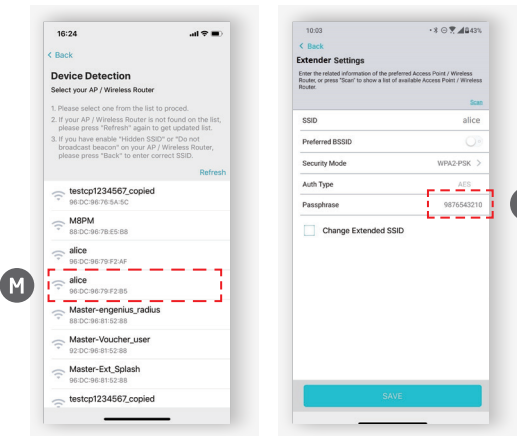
16:24

< Back

Device Detection

Select your AP / Wireless Router

1. Please select one from the list to proced.
2. If your AP / Wireless Router is not found on the list, please press "Refresh" again to get updated list.
3. If you have enable "Hidden SSID" or "Do not broadcast beacon" on your AP / Wireless Router, please press "Back" to enter correct SSID.

Refresh

testcp1234567_copied
96:DC:96:76:5A:5C

M8PM
88:DC:96:78:E5:88

alice
96:DC:96:79:F2:AF

alice
96:DC:96:79:F2:B5

Master-engenius_radius
88:DC:96:81:52:88

Master-Voucher_user
92:DC:96:81:52:88

Master-Ext_Splash
96:DC:96:81:52:88

testcp1234567_copied

M

10:03

43%

< Back

Extender Settings

Enter the related information of the preferred Access Point / Wireless Router, or press "Scan" to show a list of available Access Point / Wireless Router.

Scan

SSID alice

Preferred BSSID

Security Mode WPA2-PSK >

Auth Type AES

Passphrase 9876543210

Change Extended SSID

SAVE